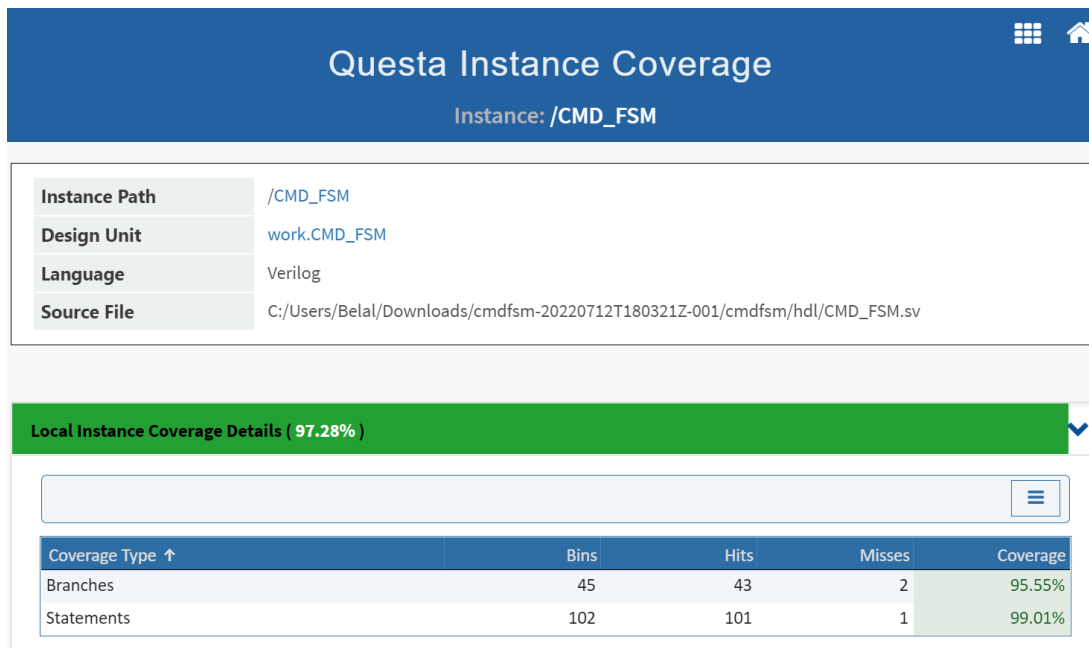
Questa Instance Coverage

Instance: /CMD_FSM

| Instance Path | /CMD_FSM |
|---|---|
| Design Unit | work.CMD_FSM |
| Language | Verilog |
| Source File | C:/Users/Belal/Downloads/cmdfsm-20220712T180321Z-001/cmdfsm/hdl/CMD_FSM.sv |

Local Instance Coverage Details ( 97.28% )

| Coverage Type ↑ | Bins | Hits | Misses | Coverage |
|---|---|---|---|---|
| Branches | 45 | 43 | 2 | 95.55% |
| Statements | 102 | 101 | 1 | 99.01% |